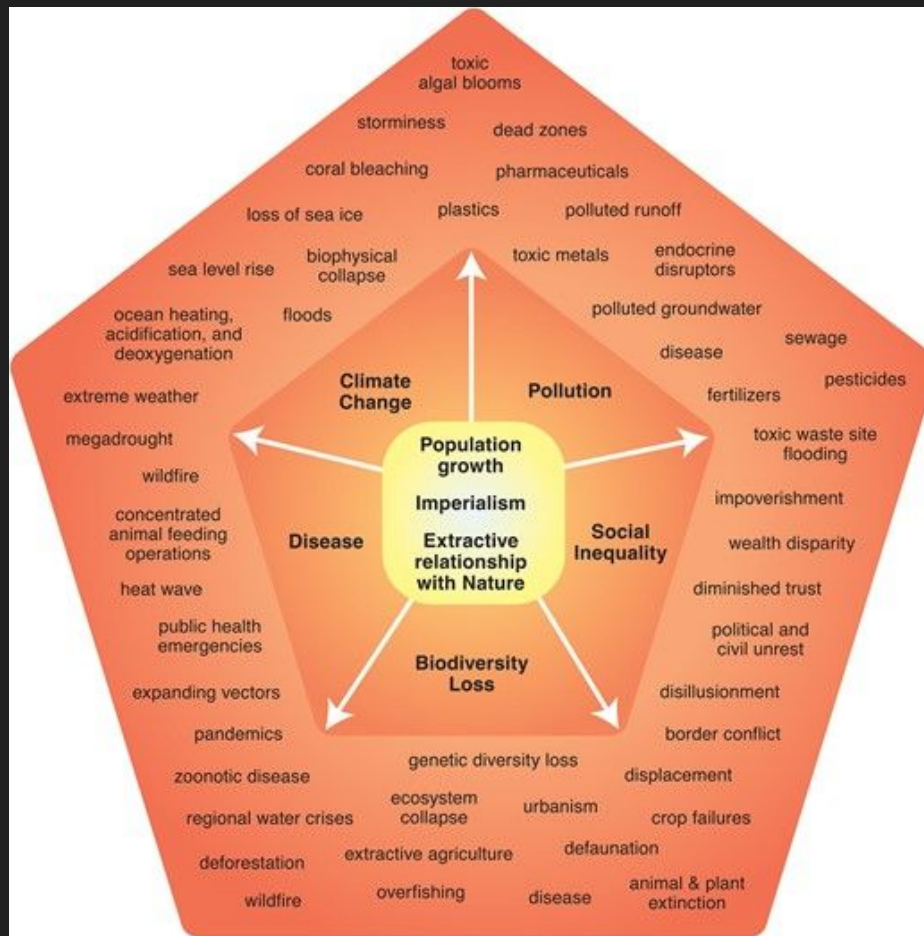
Population growth

Imperialism

Extractive relationship with Nature

Climate Change

Pollution

Social Inequality

Biodiversity Loss

Disease

toxic algal blooms

storminess

dead zones

coral bleaching

pharmaceuticals

loss of sea ice

plastics

polluted runoff

sea level rise

biophysical collapse

toxic metals

endocrine disruptors

ocean heating, acidification, and deoxygenation

floods

polluted groundwater

sewage

disease

extreme weather

fertilizers

pesticides

megadrought

toxic waste site flooding

wildfire

impoverishment

concentrated animal feeding operations

wealth disparity

heat wave

diminished trust

public health emergencies

political and civil unrest

expanding vectors

disillusionment

pandemics

border conflict

genetic diversity loss

zoonotic disease

displacement

ecosystem collapse

urbanism

regional water crises

crop failures

deforestation

extractive agriculture

defaunation

wildfire

overfishing

disease

animal & plant extinction